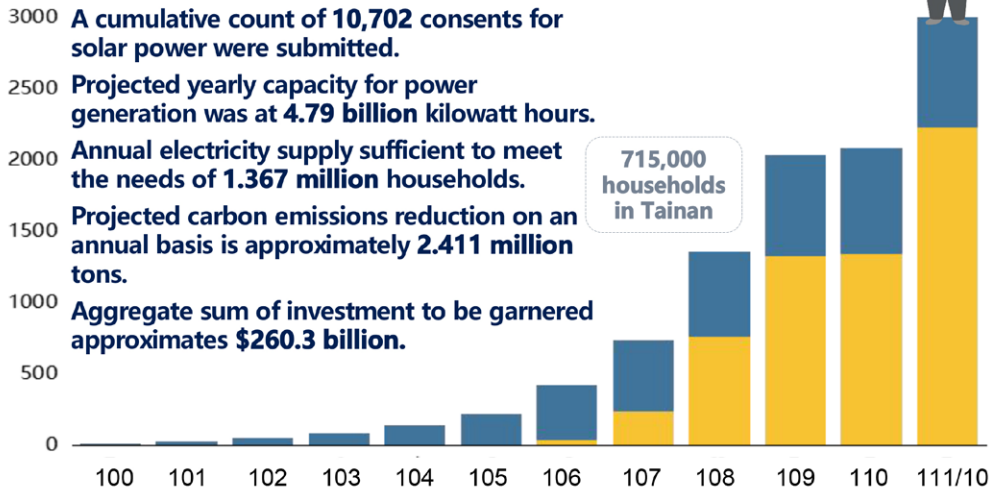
3000
2500
2000
1500
1000
500
0

A cumulative count of 10,702 consents for solar power were submitted.

Projected yearly capacity for power generation was at 4.79 billion kilowatt hours.

Annual electricity supply sufficient to meet the needs of 1.367 million households.

Projected carbon emissions reduction on an annual basis is approximately 2.411 million tons.

Aggregate sum of investment to be garnered approximates $260.3 billion.

715,000 households in Tainan

100 101 102 103 104 105 106 107 108 109 110 111/10